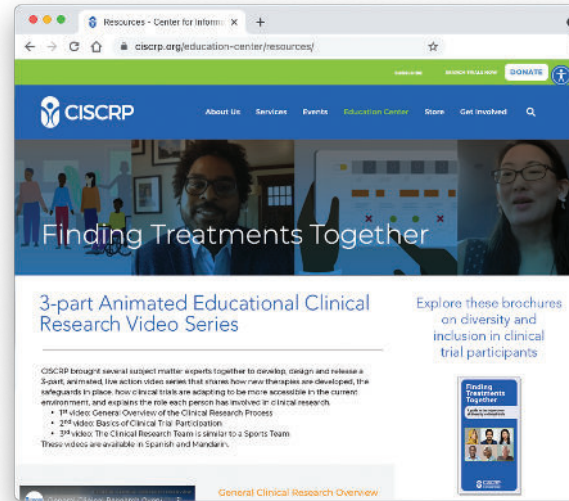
Resources - Center for Inform ×

ciscrp.org/education-center/resources/

SUBSCRIBE SEARCH TRIALS NOW DONATE

CISCRP

About Us Services Events Education Center Store Get Involved

Finding Treatments Together

3-part Animated Educational Clinical Research Video Series

CISCRP brought several subject matter experts together to develop, design and release a 3-part, animated, live action video series that shares how new therapies are developed, the safeguards in place, how clinical trials are adapting to be more accessible in the current environment, and explains the role each person has involved in clinical research.

- 1st video: General Overview of the Clinical Research Process
- 2nd video: Basics of Clinical Trial Participation
- 3rd video: The Clinical Research Team is similar to a Sports Team

These videos are available in Spanish and Mandarin.

Explore these brochures on diversity and inclusion in clinical trial participants

Finding Treatments Together

CISCRP

General Clinical Research Overview